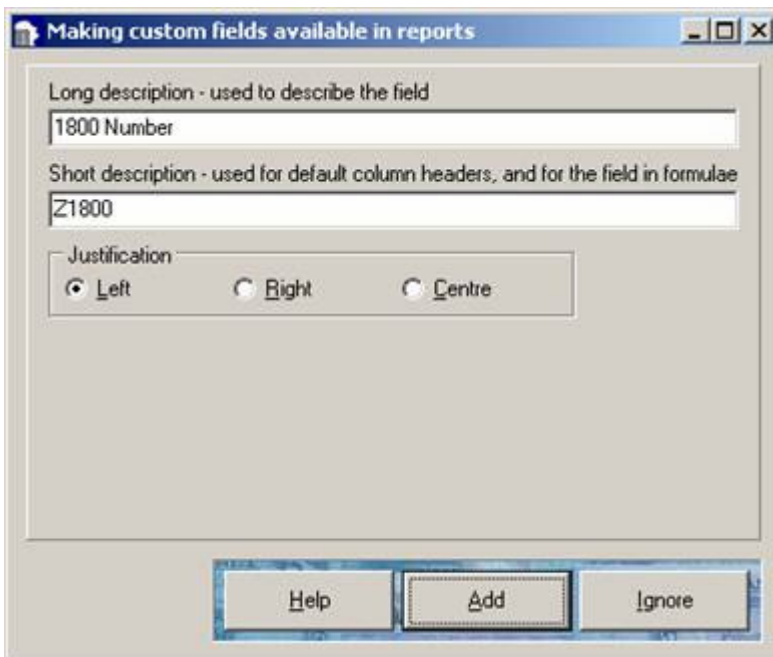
Making custom fields available in reports

Long description - used to describe the field

1800 Number

Short description - used for default column headers, and for the field in formulae

Z1800

Justification

Left

Right

Centre

Help

Add

Ignore